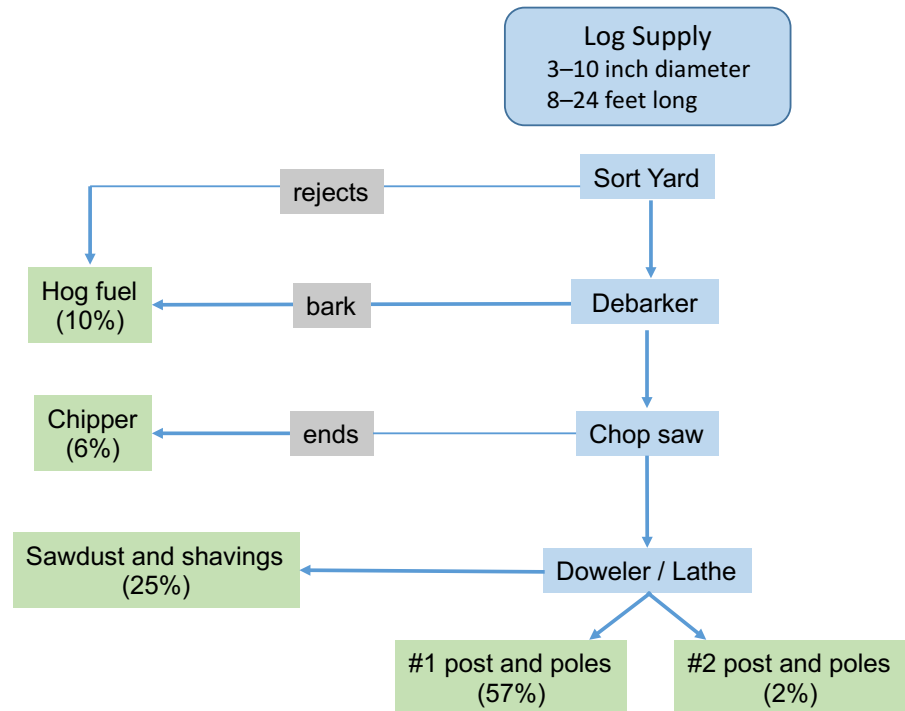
Log Supply
3–10 inch diameter
8–24 feet long

Sort Yard

rejects

Hog fuel
(10%)

bark

Debarker

Chipper
(6%)

ends

Chop saw

Sawdust and shavings
(25%)

Doweler / Lathe

#1 post and poles
(57%)

#2 post and poles
(2%)